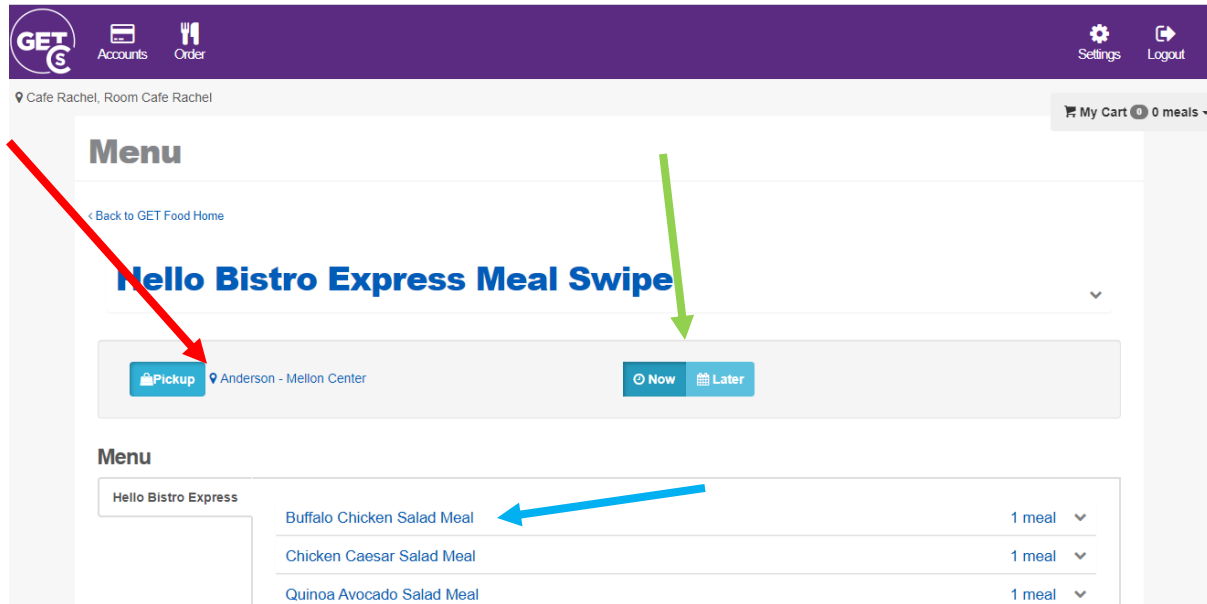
GET CS
Accounts
Order
Settings
Logout

Cafe Rachel, Room Cafe Rachel

My Cart 0 0 meals

Menu

‹ Back to GET Food Home

Hello Bistro Express Meal Swipe

Pickup
Anderson - Mellon Center
Now
Later

Menu

Hello Bistro Express

| | |
|---|---|
| Buffalo Chicken Salad Meal | 1 meal |
| Chicken Caesar Salad Meal | 1 meal |
| Quinoa Avocado Salad Meal | 1 meal |